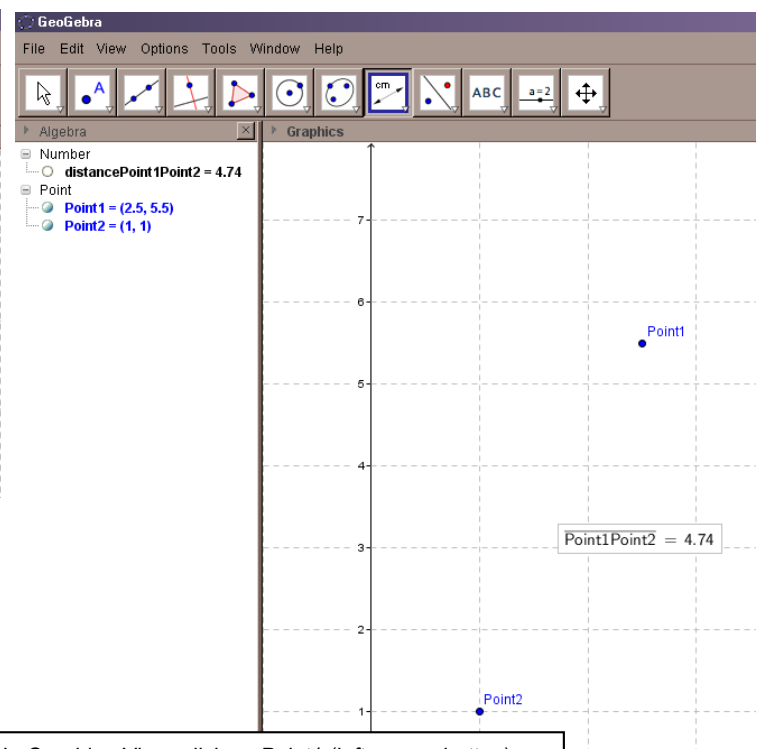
GeoGebra

File Edit View Options Tools Window Help

cm

ABC

a=2

Algebra

Graphics

Number
distancePoint1Point2 = 4.74
Point
Point1 = (2.5, 5.5)
Point2 = (1, 1)

7
6
5
4
3
2
1

Point1

$\overline{\text{Point1Point2}}$ = 4.74

Point2

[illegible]